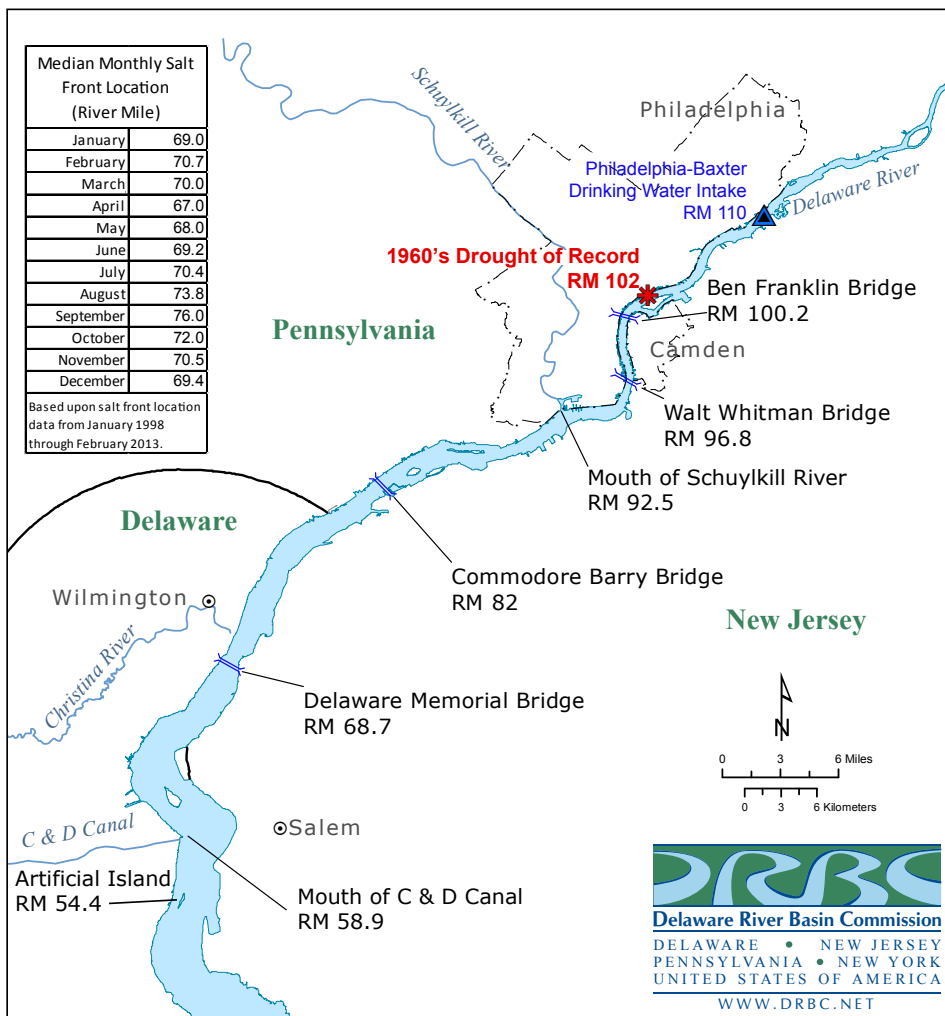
| Median Monthly Salt Front Location (River Mile) | |
|---|---|
| January | 69.0 |
| February | 70.7 |
| March | 70.0 |
| April | 67.0 |
| May | 68.0 |
| June | 69.2 |
| July | 70.4 |
| August | 73.8 |
| September | 76.0 |
| October | 72.0 |
| November | 70.5 |
| December | 69.4 |

Based upon salt front location data from January 1998 through February 2013.

Schuylkill River

Philadelphia

Philadelphia-Baxter Drinking Water Intake RM 110

Delaware River

1960's Drought of Record RM 102

Ben Franklin Bridge RM 100.2

Pennsylvania

Camden

Walt Whitman Bridge RM 96.8

Mouth of Schuylkill River RM 92.5

Delaware

Commodore Barry Bridge RM 82

Wilmington

New Jersey

Christina River

Delaware Memorial Bridge RM 68.7

N

0 3 6 Miles

0 3 6 Kilometers

C & D Canal

Salem

Artificial Island RM 54.4

Mouth of C & D Canal RM 58.9

DRBC

Delaware River Basin Commission

DELAWARE • NEW JERSEY
PENNSYLVANIA • NEW YORK
UNITED STATES OF AMERICA

WWW.DRBC.NET